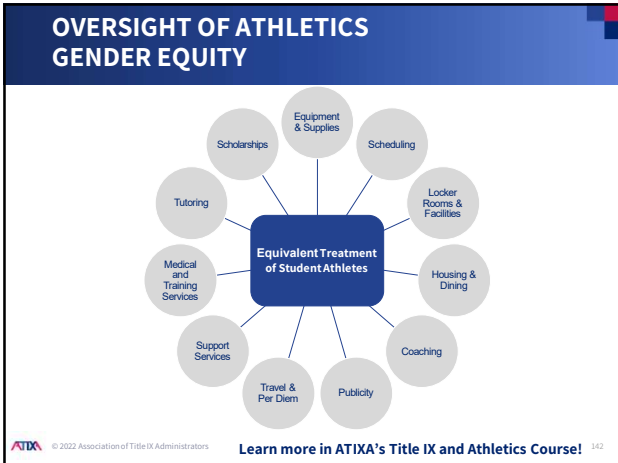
OVERSIGHT OF ATHLETICS GENDER EQUITY

Equipment & Supplies

Scheduling

Locker Rooms & Facilities

Housing & Dining

Coaching

Publicity

Travel & Per Diem

Support Services

Medical and Training Services

Tutoring

Scholarships

Equivalent Treatment of Student Athletes

ATIXA © 2022 Association of Title IX Administrators

Learn more in ATIXA's Title IX and Athletics Course!

142